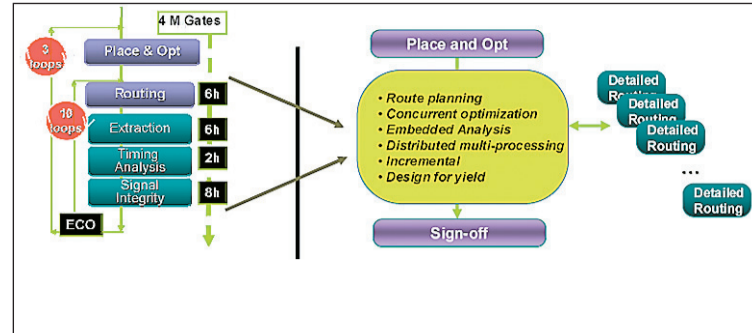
4 M Gates

3 loops

Place & Opt

10 loops

Routing 6h

Extraction 6h

Timing Analysis 2h

Signal Integrity 8h

ECO

Place and Opt

• Route planning
• Concurrent optimization
• Embedded Analysis
• Distributed multi-processing
• Incremental
• Design for yield

Sign-off

Detailed Routing

Detailed Routing

Detailed Routing

...

Detailed Routing